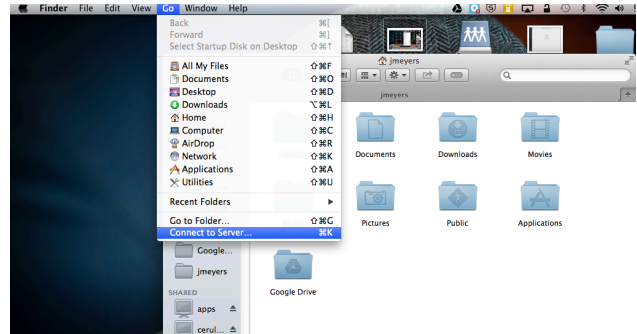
Finder File Edit View Go Window Help

Back ⌘[
Forward ⌘]
Select Startup Disk on Desktop ⇧⌘↑
All My Files ⇧⌘F
Documents ⇧⌘O
Desktop ⇧⌘D
Downloads ⌥⌘L
Home ⇧⌘H
Computer ⇧⌘C
AirDrop ⇧⌘R
Network ⇧⌘K
Applications ⇧⌘A
Utilities ⇧⌘U
Recent Folders
Go to Folder... ⇧⌘G
Connect to Server... ⌘K

jmeyers
jmeyers

Documents
Downloads
Movies
Pictures
Public
Applications
Google Drive

Google...
jmeyers
SHARED
apps
cerul...